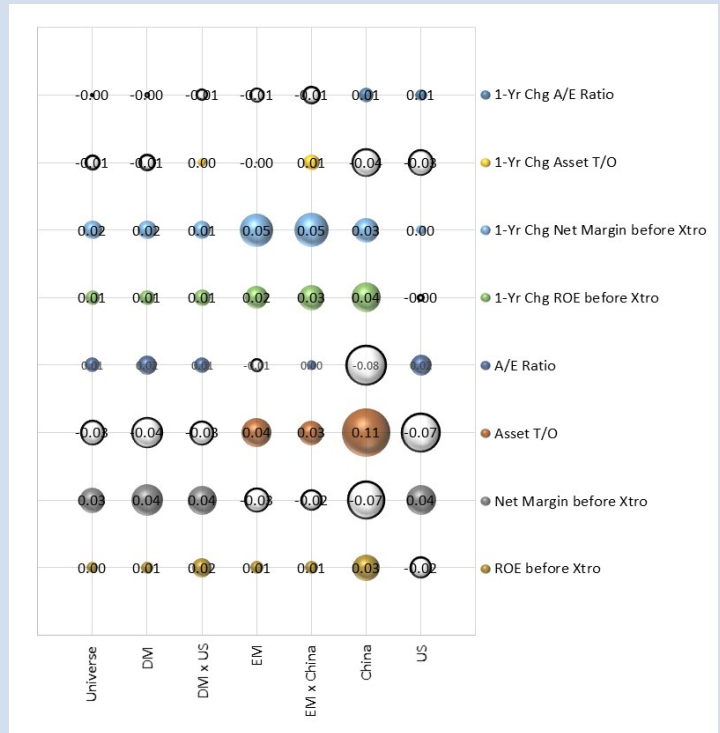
| | Universe | DM | DM x US | EM | EM x China | China | US | |
|---|---|---|---|---|---|---|---|---|
| | -0.00 | -0.00 | -0.01 | -0.01 | -0.01 | 0.01 | 0.01 | 1-Yr Chg A/E Ratio |
| | -0.01 | -0.01 | 0.00 | -0.00 | 0.01 | -0.04 | -0.03 | 1-Yr Chg Asset T/O |
| | 0.02 | 0.02 | 0.01 | 0.05 | 0.05 | 0.03 | 0.00 | 1-Yr Chg Net Margin before Xtro |
| | 0.01 | 0.01 | 0.01 | 0.02 | 0.03 | 0.04 | -0.00 | 1-Yr Chg ROE before Xtro |
| | 0.01 | 0.02 | 0.01 | -0.01 | 0.00 | -0.08 | 0.02 | A/E Ratio |
| | -0.03 | -0.04 | -0.03 | 0.04 | 0.03 | 0.11 | -0.07 | Asset T/O |
| | 0.03 | 0.04 | 0.04 | -0.03 | -0.02 | -0.07 | 0.04 | Net Margin before Xtro |
| | 0.00 | 0.01 | 0.02 | 0.01 | 0.01 | 0.03 | -0.02 | ROE before Xtro |